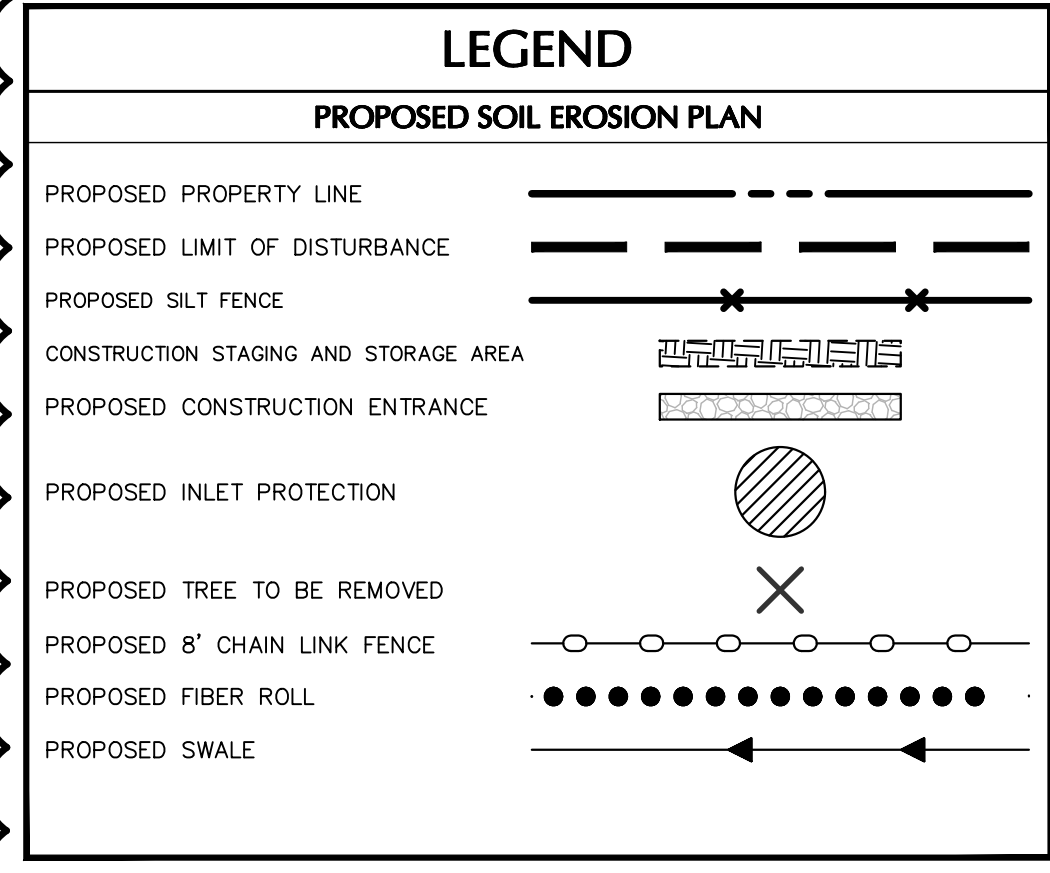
LEGEND

PROPOSED SOIL EROSION PLAN

PROPOSED PROPERTY LINE

PROPOSED LIMIT OF DISTURBANCE

PROPOSED SILT FENCE

CONSTRUCTION STAGING AND STORAGE AREA

PROPOSED CONSTRUCTION ENTRANCE

PROPOSED INLET PROTECTION

PROPOSED TREE TO BE REMOVED

PROPOSED 8' CHAIN LINK FENCE

PROPOSED FIBER ROLL

PROPOSED SWALE